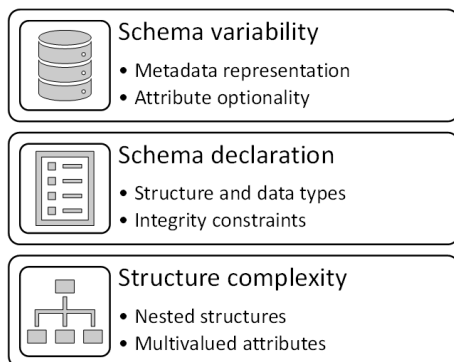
Schema variability
• Metadata representation
• Attribute optionality

Schema declaration
• Structure and data types
• Integrity constraints

Structure complexity
• Nested structures
• Multivalued attributes